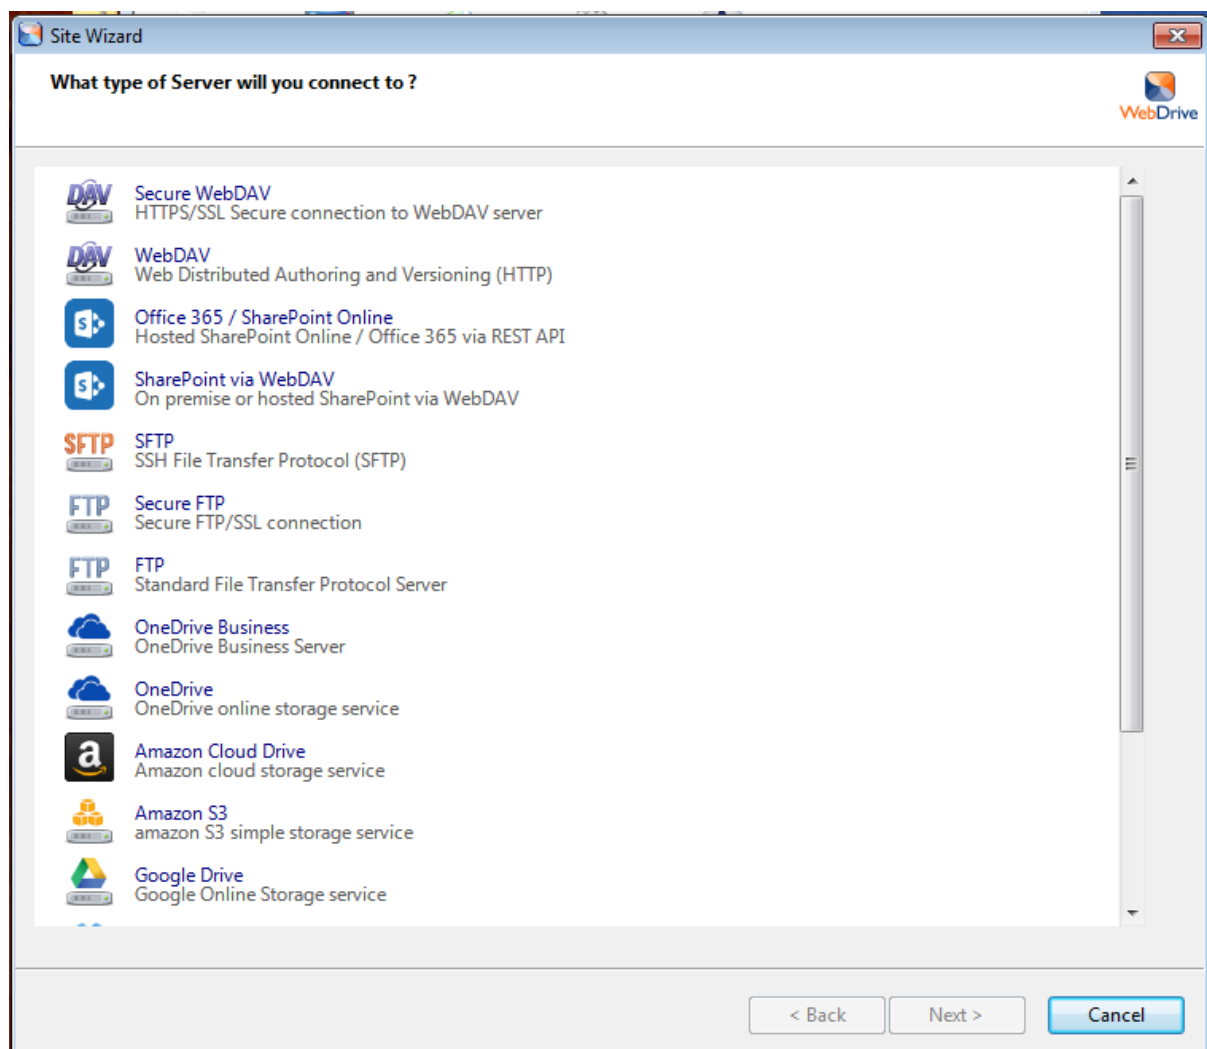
Site Wizard

What type of Server will you connect to ?

WebDrive

DAV
Secure WebDAV
HTTPS/SSL Secure connection to WebDAV server

DAV
WebDAV
Web Distributed Authoring and Versioning (HTTP)

Office 365 / SharePoint Online
Hosted SharePoint Online / Office 365 via REST API

SharePoint via WebDAV
On premise or hosted SharePoint via WebDAV

SFTP
SFTP
SSH File Transfer Protocol (SFTP)

FTP
Secure FTP
Secure FTP/SSL connection

FTP
FTP
Standard File Transfer Protocol Server

OneDrive Business
OneDrive Business Server

OneDrive
OneDrive online storage service

Amazon Cloud Drive
Amazon cloud storage service

Amazon S3
amazon S3 simple storage service

Google Drive
Google Online Storage service

< Back
Next >
Cancel